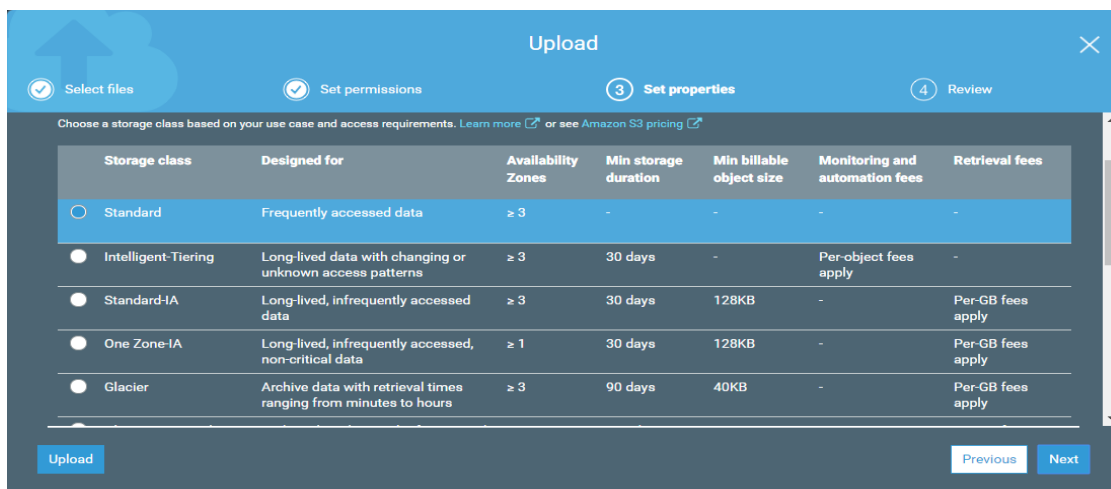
Upload

Select files

Set permissions

3 Set properties

4 Review

Choose a storage class based on your use case and access requirements. Learn more or see Amazon S3 pricing

| | Storage class | Designed for | Availability Zones | Min storage duration | Min billable object size | Monitoring and automation fees | Retrieval fees |
|---|---|---|---|---|---|---|---|
| ○ | Standard | Frequently accessed data | ≥ 3 | - | - | - | - |
| ● | Intelligent-Tiering | Long-lived data with changing or unknown access patterns | ≥ 3 | 30 days | - | Per-object fees apply | - |
| ● | Standard-IA | Long-lived, infrequently accessed data | ≥ 3 | 30 days | 128KB | - | Per-GB fees apply |
| ● | One Zone-IA | Long-lived, infrequently accessed, non-critical data | ≥ 1 | 30 days | 128KB | - | Per-GB fees apply |
| ● | Glacier | Archive data with retrieval times ranging from minutes to hours | ≥ 3 | 90 days | 40KB | - | Per-GB fees apply |

Upload

Previous

Next